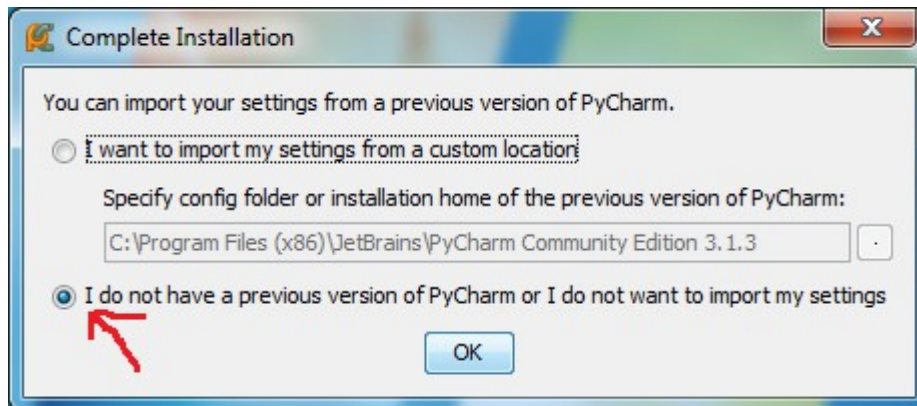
Complete Installation

You can import your settings from a previous version of PyCharm.

I want to import my settings from a custom location

Specify config folder or installation home of the previous version of PyCharm:

C:\Program Files (x86)\JetBrains\PyCharm Community Edition 3.1.3

I do not have a previous version of PyCharm or I do not want to import my settings

OK